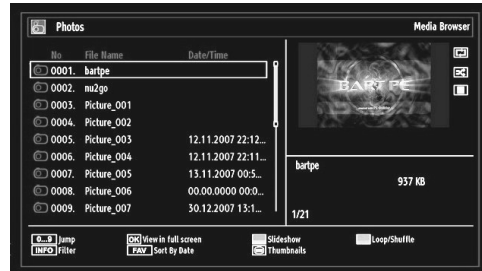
Photos

Media Browser

| No | File Name | Date/Time |
|---|---|---|
| 0001. | bartpe | |
| 0002. | nu2go | |
| 0003. | Picture_001 | |
| 0004. | Picture_002 | |
| 0005. | Picture_003 | 12.11.2007 22:12... |
| 0006. | Picture_004 | 12.11.2007 22:11... |
| 0007. | Picture_005 | 13.11.2007 00:5... |
| 0008. | Picture_006 | 00.00.0000 00:0... |
| 0009. | Picture_007 | 30.12.2007 13:1... |

BART PE

bartpe

937 KB

1/21

0....9 Jump
INFO Filter
OK View in full screen
FAV Sort By Date
Slideshow
Thumbnails
Loop/Shuffle